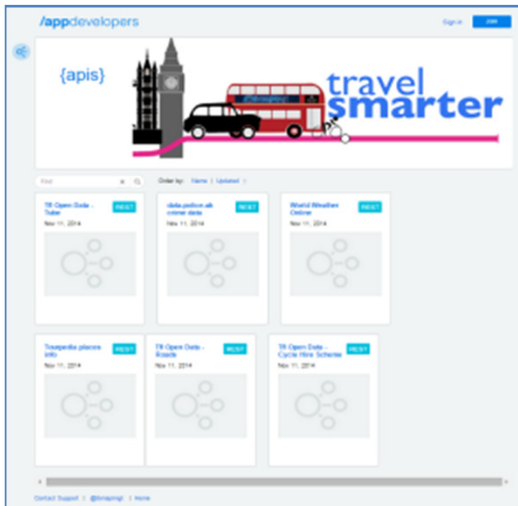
/appdevelopers

Sign in

Join

{apis}

travel smarter

Find

Order by: Name | Updated

TfL Open Data - Tube
REST
Nov 11, 2014

data.police.uk crime data
REST
Nov 11, 2014

World Weather Online
REST
Nov 11, 2014

Travelpedia places info
REST
Nov 11, 2014

TfL Open Data - Roads
REST
Nov 11, 2014

TfL Open Data - Cycle Hire Scheme
REST
Nov 11, 2014

Contact Support | @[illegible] | Home